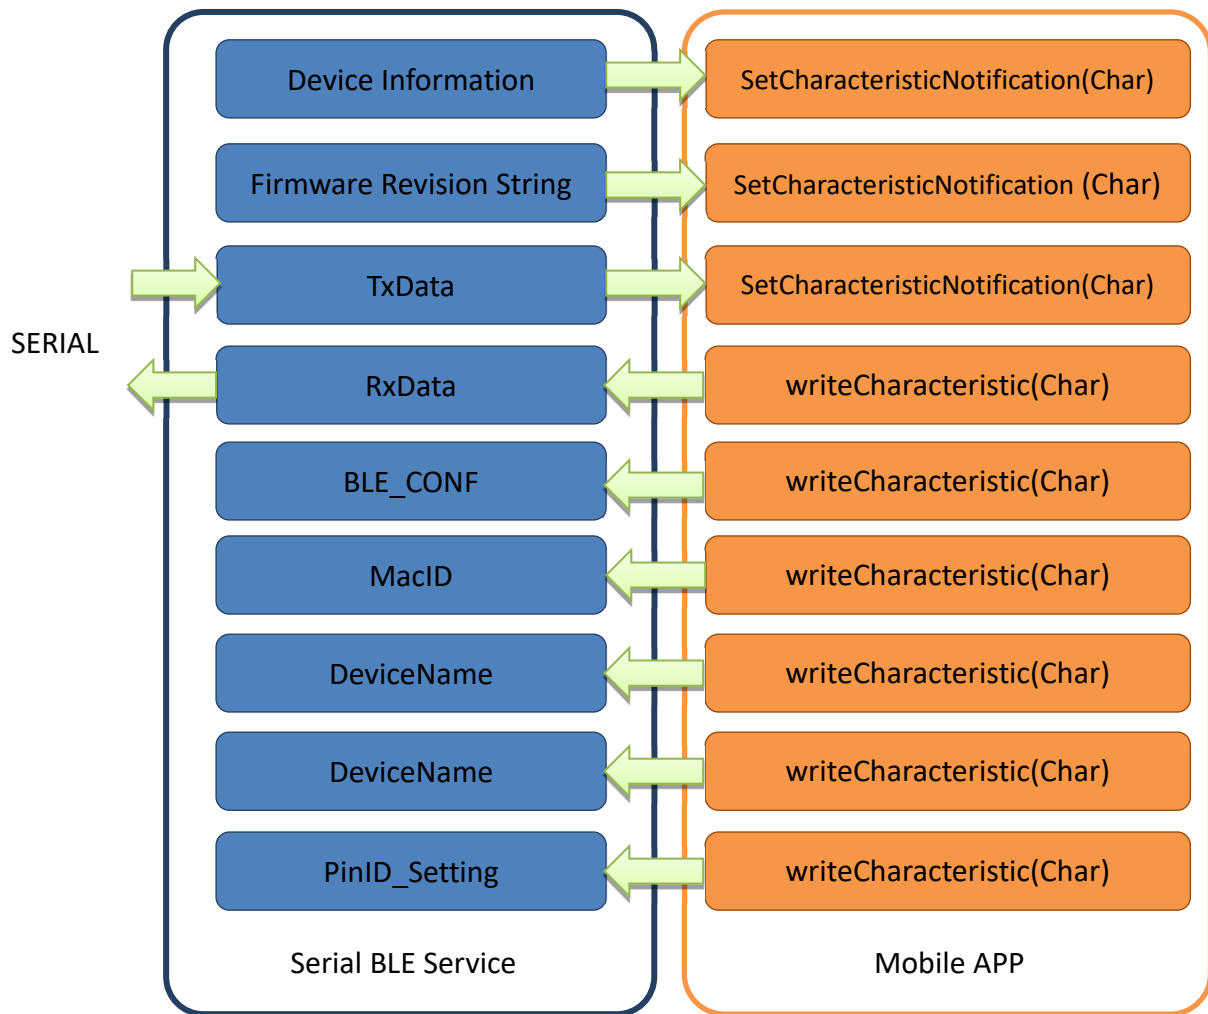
SERIAL

Device Information

Firmware Revision String

TxData

RxData

BLE_CONF

MacID

DeviceName

DeviceName

PinID_Setting

Serial BLE Service

SetCharacteristicNotification(Char)

SetCharacteristicNotification (Char)

SetCharacteristicNotification(Char)

writeCharacteristic(Char)

writeCharacteristic(Char)

writeCharacteristic(Char)

writeCharacteristic(Char)

writeCharacteristic(Char)

writeCharacteristic(Char)

Mobile APP